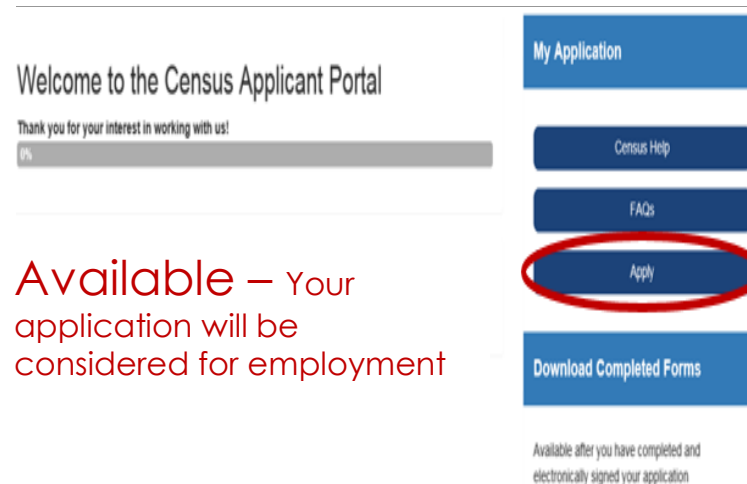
Welcome to the Census Applicant Portal

Thank you for your interest in working with us!

0%

Available – Your application will be considered for employment

My Application

Census Help

FAQs

Apply

Download Completed Forms

Available after you have completed and electronically signed your application